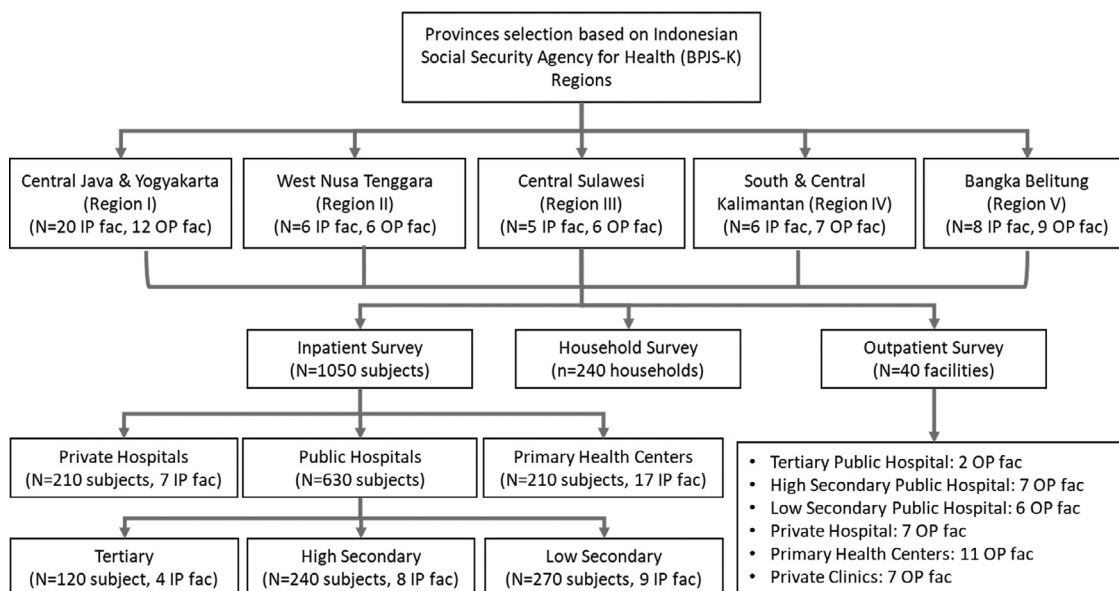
Provinces selection based on Indonesian Social Security Agency for Health (BPJS-K) Regions

Central Java & Yogyakarta (Region I) (N=20 IP fac, 12 OP fac)

West Nusa Tenggara (Region II) (N=6 IP fac, 6 OP fac)

Central Sulawesi (Region III) (N=5 IP fac, 6 OP fac)

South & Central Kalimantan (Region IV) (N=6 IP fac, 7 OP fac)

Bangka Belitung (Region V) (N=8 IP fac, 9 OP fac)

Inpatient Survey (N=1050 subjects)

Household Survey (n=240 households)

Outpatient Survey (N=40 facilities)

Private Hospitals (N=210 subjects, 7 IP fac)

Public Hospitals (N=630 subjects)

Primary Health Centers (N=210 subjects, 17 IP fac)

- Tertiary Public Hospital: 2 OP fac
- High Secondary Public Hospital: 7 OP fac
- Low Secondary Public Hospital: 6 OP fac
- Private Hospital: 7 OP fac
- Primary Health Centers: 11 OP fac
- Private Clinics: 7 OP fac

Tertiary (N=120 subject, 4 IP fac)

High Secondary (N=240 subjects, 8 IP fac)

Low Secondary (N=270 subjects, 9 IP fac)